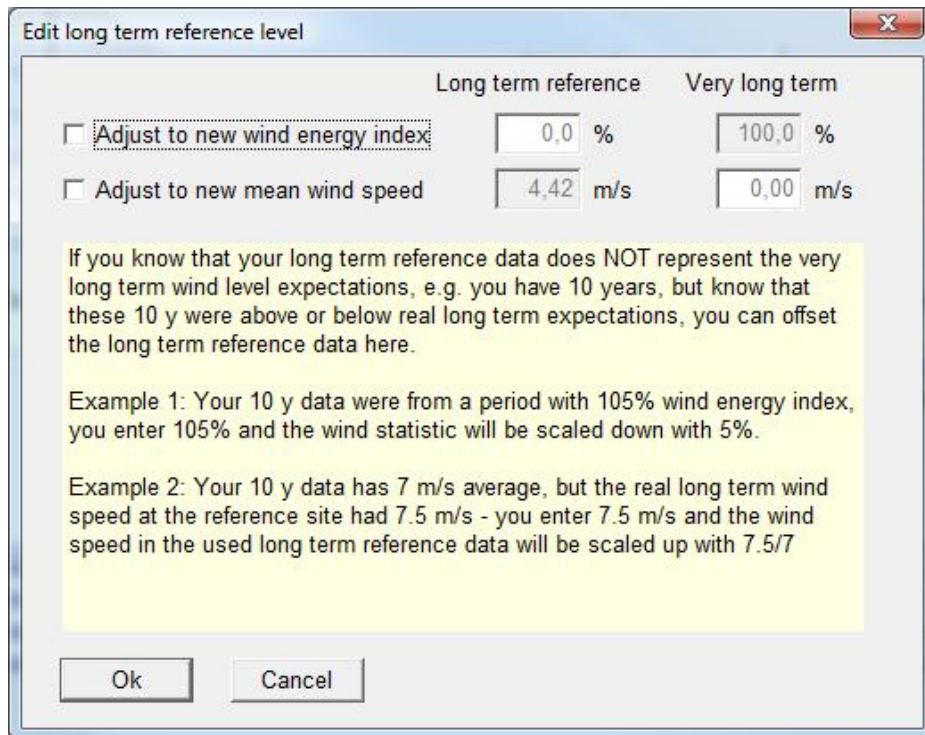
Edit long term reference level

X

Long term reference Very long term

☐ Adjust to new wind energy index 0,0 % 100,0 %

☐ Adjust to new mean wind speed 4,42 m/s 0,00 m/s

If you know that your long term reference data does NOT represent the very long term wind level expectations, e.g. you have 10 years, but know that these 10 y were above or below real long term expectations, you can offset the long term reference data here.

Example 1: Your 10 y data were from a period with 105% wind energy index, you enter 105% and the wind statistic will be scaled down with 5%.

Example 2: Your 10 y data has 7 m/s average, but the real long term wind speed at the reference site had 7.5 m/s - you enter 7.5 m/s and the wind speed in the used long term reference data will be scaled up with 7.5/7

Ok Cancel